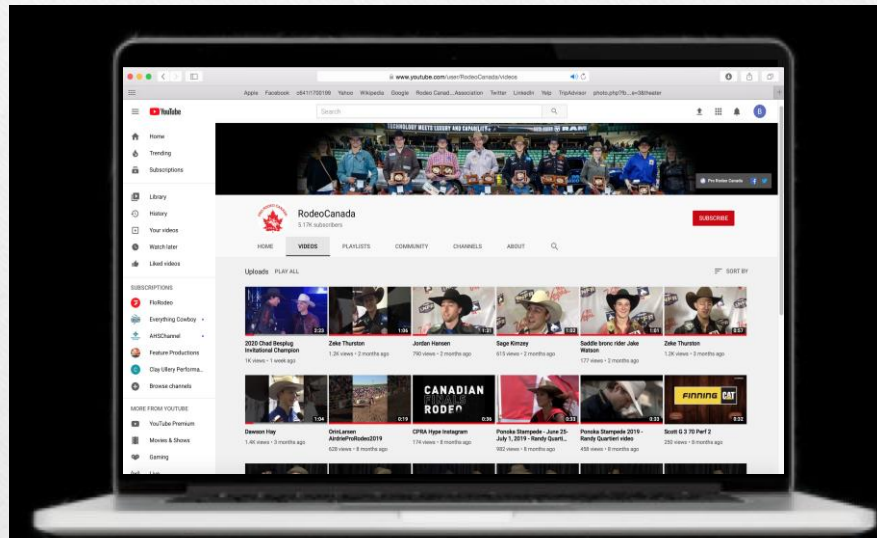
www.youtube.com/user/RodeoCanada/videos

Apple Facebook c6411700199 Yahoo Wikipedia Google Rodeo Canad...Association Twitter LinkedIn Yelp TripAdvisor photo.php?fb...e=3&theater

YouTube

Search

Home
Trending
Subscriptions
Library
History
Your videos
Watch later
Liked videos

SUBSCRIPTIONS
FloRodeo
Everything Cowboy
AHSChannel
Feature Productions
Clay Ullery Performa...
Browse channels

MORE FROM YOUTUBE
YouTube Premium
Movies & Shows
Gaming

Pro Rodeo Canada

RodeoCanada
5.17K subscribers

SUBSCRIBE

HOME VIDEOS PLAYLISTS COMMUNITY CHANNELS ABOUT

Uploads PLAY ALL

SORT BY

2:23
2020 Chad Besplug Invitational Champion
1K views • 1 week ago

1:04
Zeke Thurston
1.3K views • 2 months ago

1:21
Jordan Hansen
1.3K views • 2 months ago

1:32
Sage Kimzey
615 views • 2 months ago

1:41
Saddle bronc rider Jake Watson
177 views • 2 months ago

0:57
Zeke Thurston
1.2K views • 3 months ago

1:04
Dawson Hay
1.4K views • 3 months ago

0:19
OrinLarsen AirdrieProRodeo2019
628 views • 8 months ago

CANADIAN FINALS RODEO
0:36
CPRA Hype Instagram
174 views • 8 months ago

0:22
Ponoka Stampede - June 25-July 1, 2019 - Randy Quartil...
982 views • 8 months ago

0:33
Ponoka Stampede 2019 - Randy Quartiel video
458 views • 8 months ago

FINNING CAT
Scott G 3 70 Perf 2
1.3K views • 10 months ago